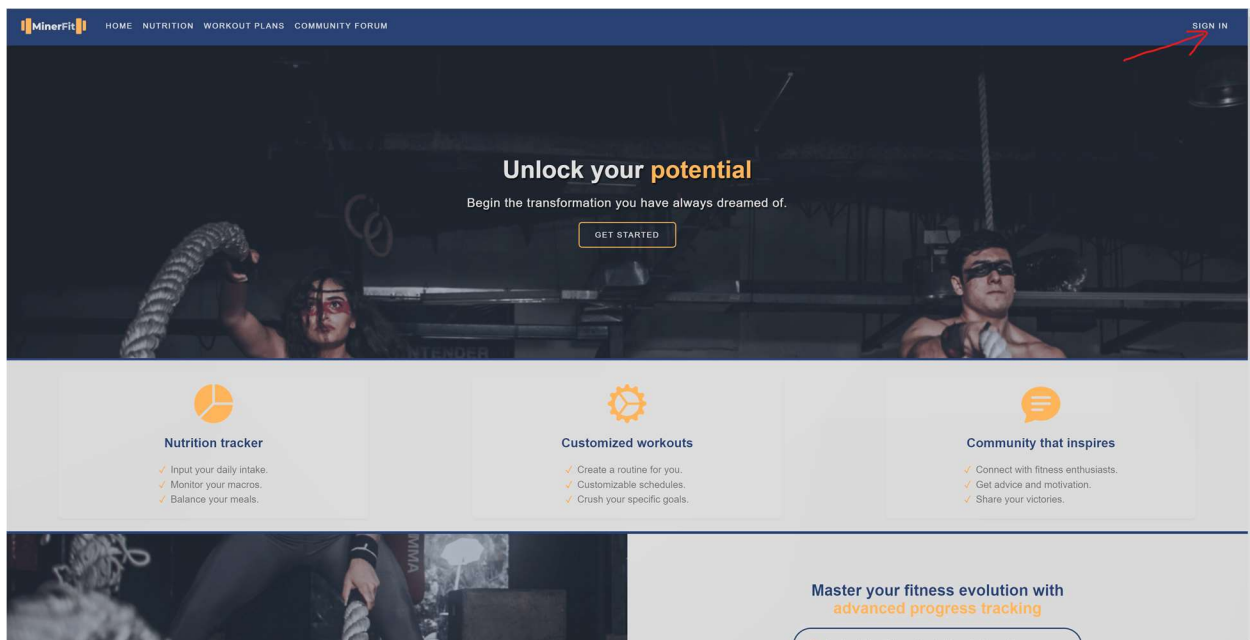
MinerFit HOME NUTRITION WORKOUT PLANS COMMUNITY FORUM SIGN IN

Unlock your potential

Begin the transformation you have always dreamed of.

GET STARTED

Nutrition tracker

✓ Input your daily intake.
✓ Monitor your macros.
✓ Balance your meals.

Customized workouts

✓ Create a routine for you.
✓ Customizable schedules.
✓ Crush your specific goals.

Community that inspires

✓ Connect with fitness enthusiasts.
✓ Get advice and motivation.
✓ Share your victories.

Master your fitness evolution with advanced progress tracking